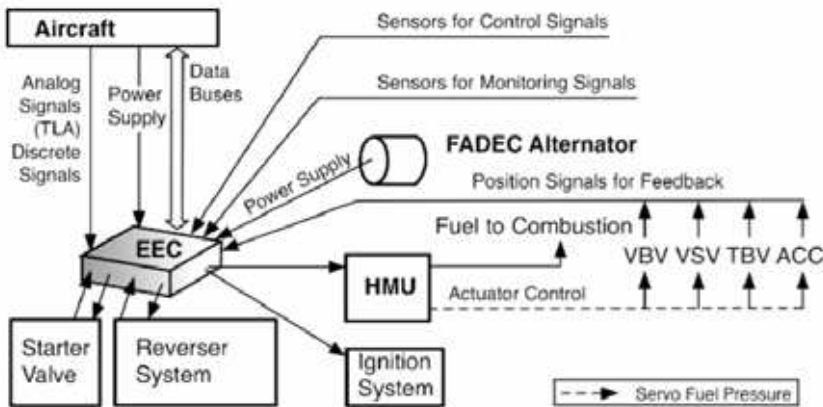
Aircraft

Analog Signals (TLA) Discrete Signals

Power Supply

Data Buses

Sensors for Control Signals

Sensors for Monitoring Signals

FADEC Alternator

Power Supply

Position Signals for Feedback

Fuel to Combustion

EEC

HMU

VBV VSV TBV ACC

Actuator Control

Starter Valve

Reverser System

Ignition System

Servo Fuel Pressure